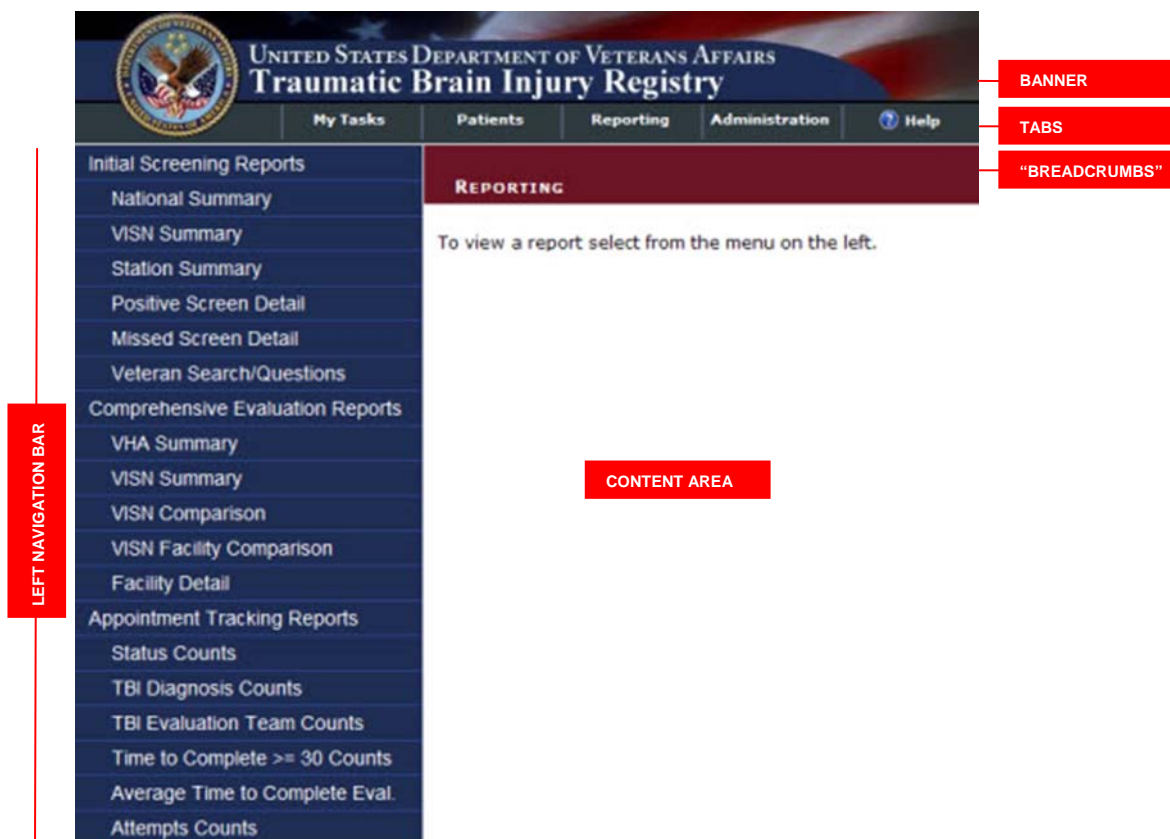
UNITED STATES DEPARTMENT OF VETERANS AFFAIRS
Traumatic Brain Injury Registry

BANNER

My Tasks | Patients | Reporting | Administration | Help

TABS

"BREADCRUMBS"

REPORTING

To view a report select from the menu on the left.

Initial Screening Reports
National Summary
VISN Summary
Station Summary
Positive Screen Detail
Missed Screen Detail
Veteran Search/Questions
Comprehensive Evaluation Reports
VHA Summary
VISN Summary
VISN Comparison
VISN Facility Comparison
Facility Detail
Appointment Tracking Reports
Status Counts
TBI Diagnosis Counts
TBI Evaluation Team Counts
Time to Complete >= 30 Counts
Average Time to Complete Eval.
Attempts Counts

LEFT NAVIGATION BAR

CONTENT AREA